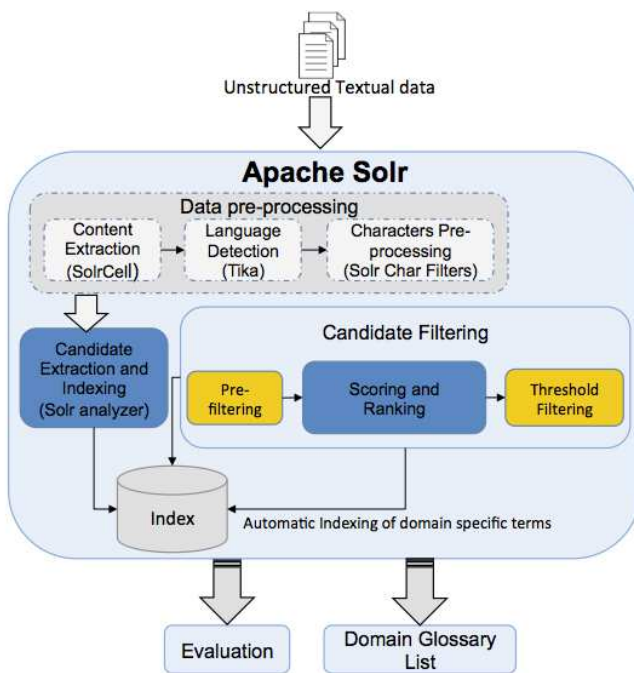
Unstructured Textual data

Apache Solr

Data pre-processing

Content Extraction (SolrCell)

Language Detection (Tika)

Characters Pre-processing (Solr Char Filters)

Candidate Extraction and Indexing (Solr analyzer)

Candidate Filtering

Pre-filtering

Scoring and Ranking

Threshold Filtering

Index

Automatic Indexing of domain specific terms

Evaluation

Domain Glossary List